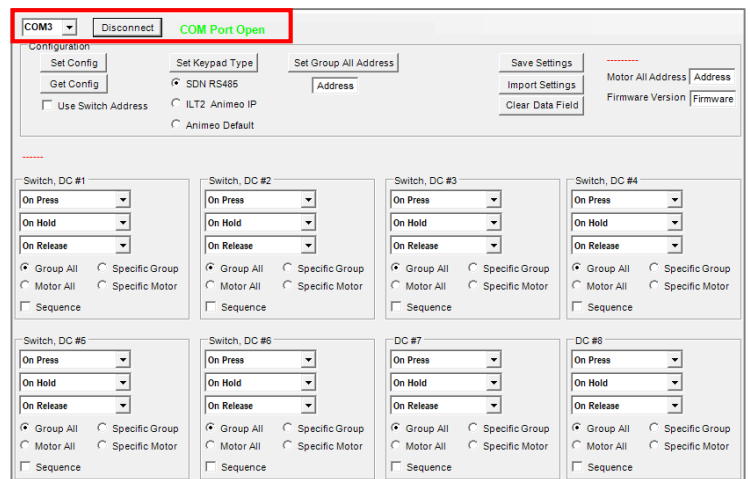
COM3 Disconnect COM Port Open

Configuration

Set Config
Get Config
Use Switch Address

Set Keypad Type
SDN RS485
ILT2 Animeo IP
Animeo Default

Set Group All Address
Address

Save Settings
Import Settings
Clear Data Field

---------
Motor All Address Address
Firmware Version Firmware

------

Switch, DC #1
On Press
On Hold
On Release
Group All
Specific Group
Motor All
Specific Motor
Sequence

Switch, DC #2
On Press
On Hold
On Release
Group All
Specific Group
Motor All
Specific Motor
Sequence

Switch, DC #3
On Press
On Hold
On Release
Group All
Specific Group
Motor All
Specific Motor
Sequence

Switch, DC #4
On Press
On Hold
On Release
Group All
Specific Group
Motor All
Specific Motor
Sequence

Switch, DC #5
On Press
On Hold
On Release
Group All
Specific Group
Motor All
Specific Motor
Sequence

Switch, DC #6
On Press
On Hold
On Release
Group All
Specific Group
Motor All
Specific Motor
Sequence

DC #7
On Press
On Hold
On Release
Group All
Specific Group
Motor All
Specific Motor
Sequence

DC #8
On Press
On Hold
On Release
Group All
Specific Group
Motor All
Specific Motor
Sequence